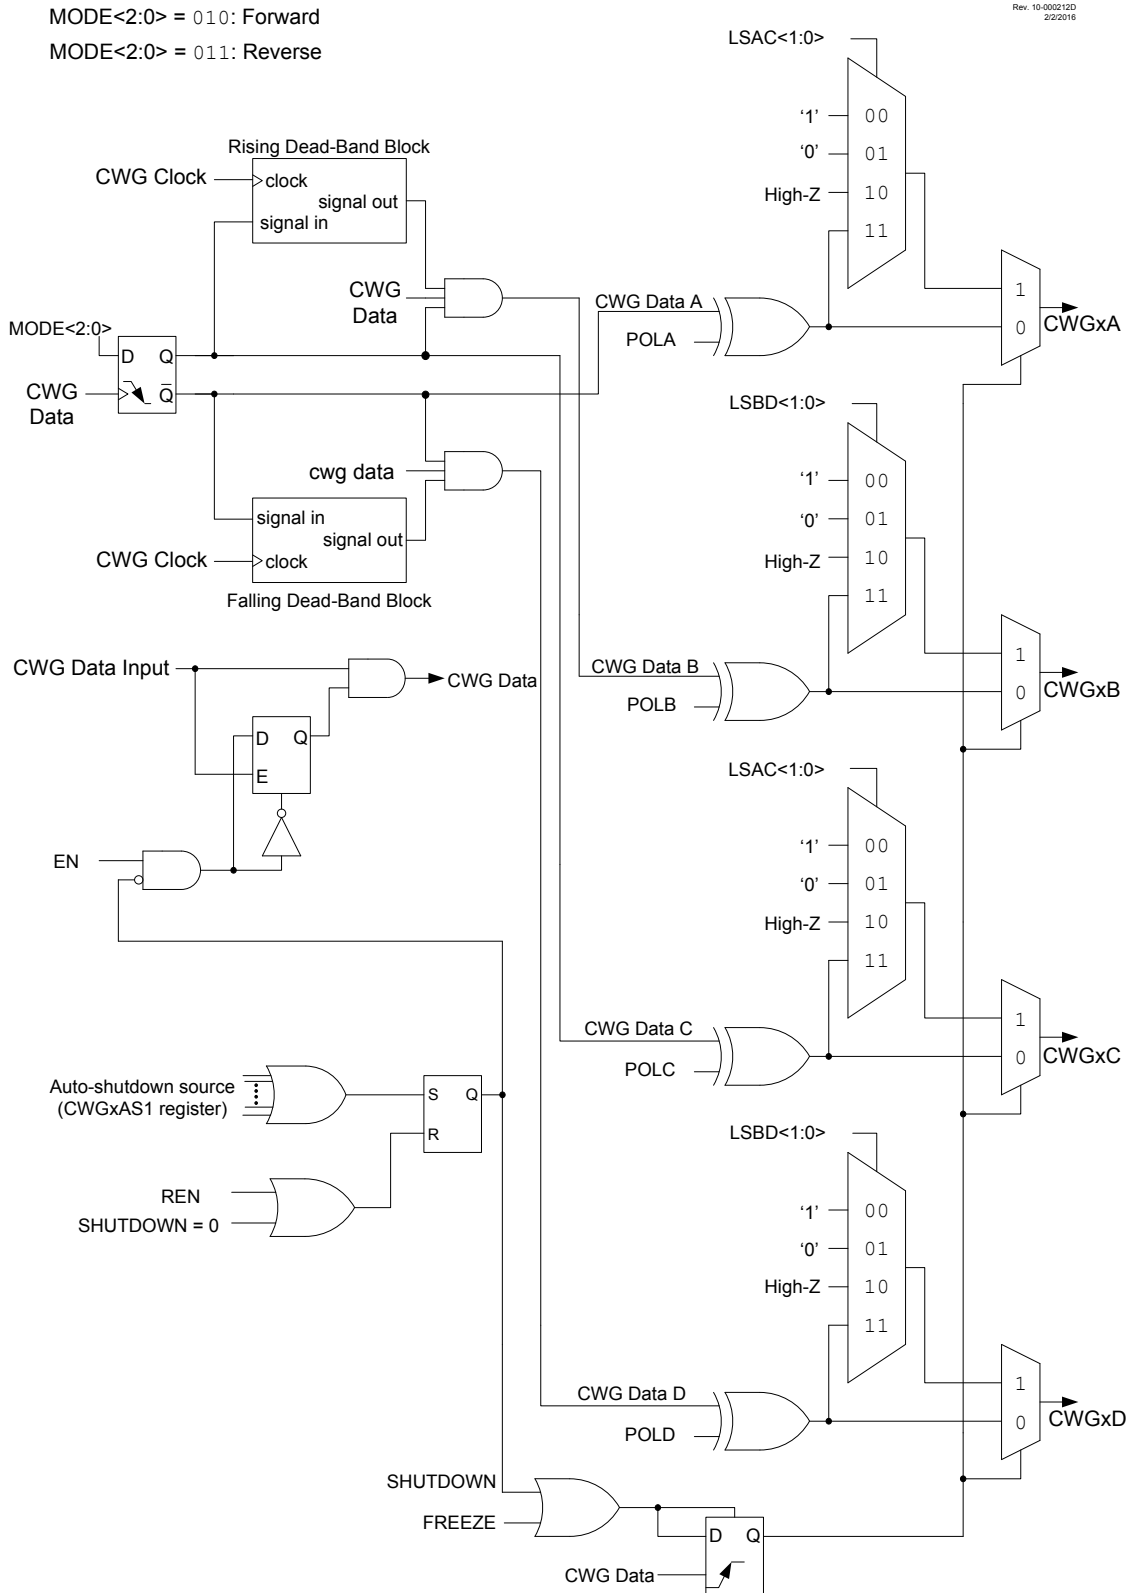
MODE<2:0> = 010: Forward
MODE<2:0> = 011: Reverse

Rev. 10-000212D
2/2/2016

LSAC<1:0>
'1' 00
'0' 01
High-Z 10
11

Rising Dead-Band Block
CWG Clock
clock
signal out
signal in

CWG Data

MODE<2:0>
D Q
CWG Data
$\overline{Q}$

CWG Data A
POLA
1
0
CWGxA

LSBD<1:0>
'1' 00
'0' 01
High-Z 10
11

cwg data
signal in
signal out
CWG Clock
clock
Falling Dead-Band Block

CWG Data Input
CWG Data
D Q
E

CWG Data B
POLB
1
0
CWGxB

LSAC<1:0>
'1' 00
'0' 01
High-Z 10
11

EN

CWG Data C
POLC
1
0
CWGxC

Auto-shutdown source
(CWGxAS1 register)
S Q
R

REN
SHUTDOWN = 0

LSBD<1:0>
'1' 00
'0' 01
High-Z 10
11

CWG Data D
POLD
1
0
CWGxD

SHUTDOWN
FREEZE
D Q
CWG Data